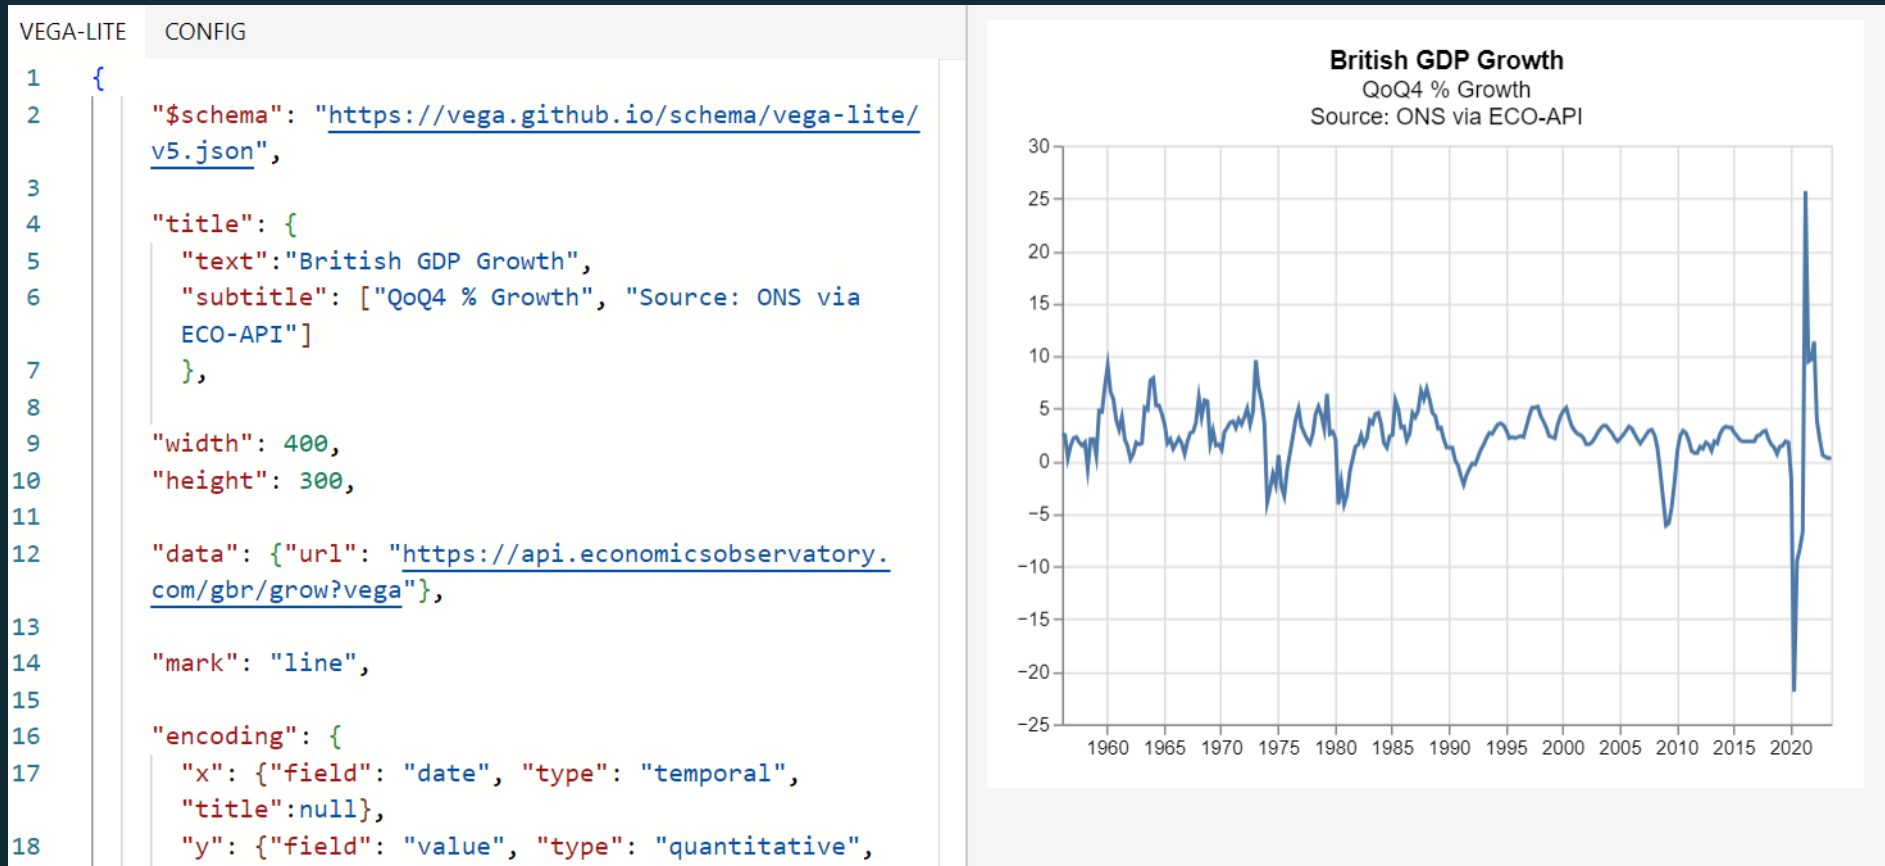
VEGA-LITE CONFIG

1 {
2 "$schema": "https://vega.github.io/schema/vega-lite/v5.json",
3
4 "title": {
5 "text":"British GDP Growth",
6 "subtitle": ["QoQ4 % Growth", "Source: ONS via ECO-API"]
7 },
8
9 "width": 400,
10 "height": 300,
11
12 "data": {"url": "https://api.economicsobservatory.com/gbr/grow?vega"},
13
14 "mark": "line",
15
16 "encoding": {
17 "x": {"field": "date", "type": "temporal", "title":null},
18 "y": {"field": "value", "type": "quantitative",

British GDP Growth
QoQ4 % Growth
Source: ONS via ECO-API

30
25
20
15
10
5
0
−5
−10
−15
−20
−25

1960 1965 1970 1975 1980 1985 1990 1995 2000 2005 2010 2015 2020